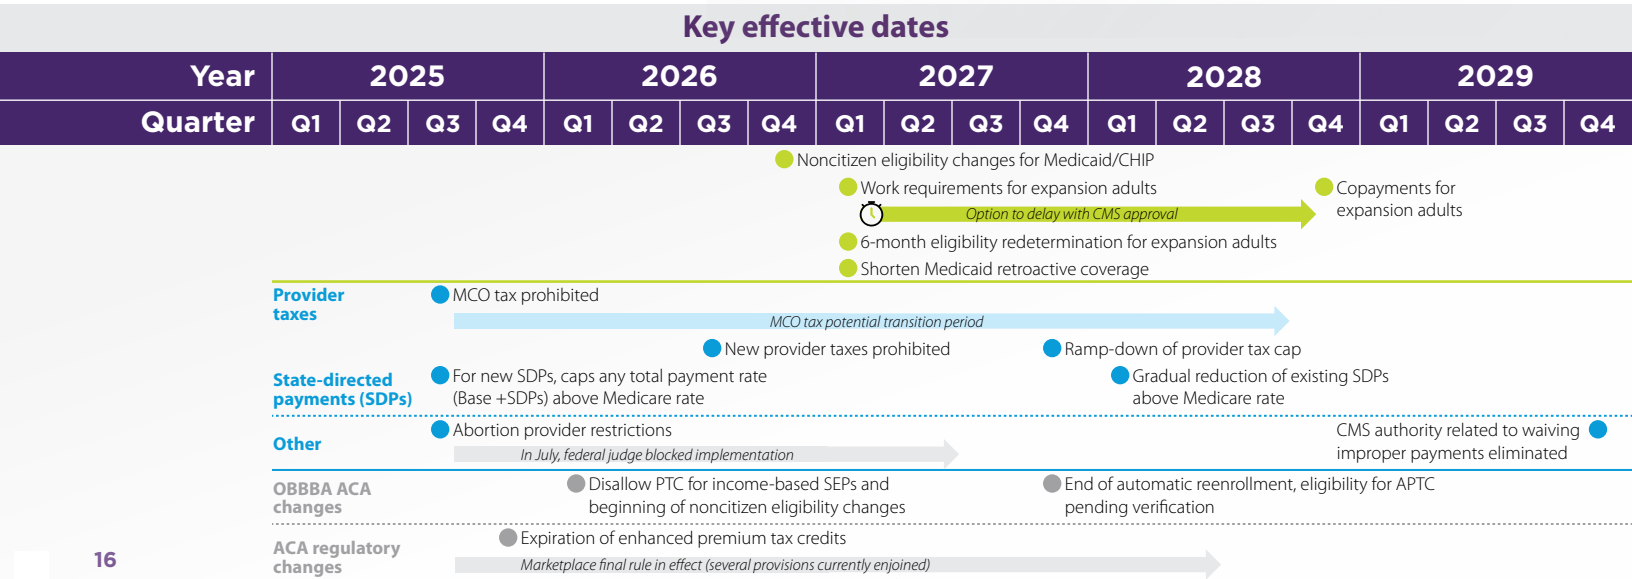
Key effective dates

| Year | 2025 | | | | 2026 | | | | 2027 | | | | 2028 | | | | 2029 | | | |
|---|---|---|---|---|---|---|---|---|---|---|---|---|---|---|---|---|---|---|---|---|
| Quarter | Q1 | Q2 | Q3 | Q4 | Q1 | Q2 | Q3 | Q4 | Q1 | Q2 | Q3 | Q4 | Q1 | Q2 | Q3 | Q4 | Q1 | Q2 | Q3 | Q4 |

Noncitizen eligibility changes for Medicaid/CHIP

Work requirements for expansion adults

Option to delay with CMS approval

Copayments for expansion adults

6-month eligibility redetermination for expansion adults

Shorten Medicaid retroactive coverage

Provider taxes

MCO tax prohibited

MCO tax potential transition period

New provider taxes prohibited

Ramp-down of provider tax cap

State-directed payments (SDPs)

For new SDPs, caps any total payment rate (Base +SDPs) above Medicare rate

Gradual reduction of existing SDPs above Medicare rate

Other

Abortion provider restrictions

In July, federal judge blocked implementation

CMS authority related to waiving improper payments eliminated

OBBBA ACA changes

Disallow PTC for income-based SEPs and beginning of noncitizen eligibility changes

End of automatic reenrollment, eligibility for APTC pending verification

ACA regulatory changes

Expiration of enhanced premium tax credits

Marketplace final rule in effect (several provisions currently enjoined)

16